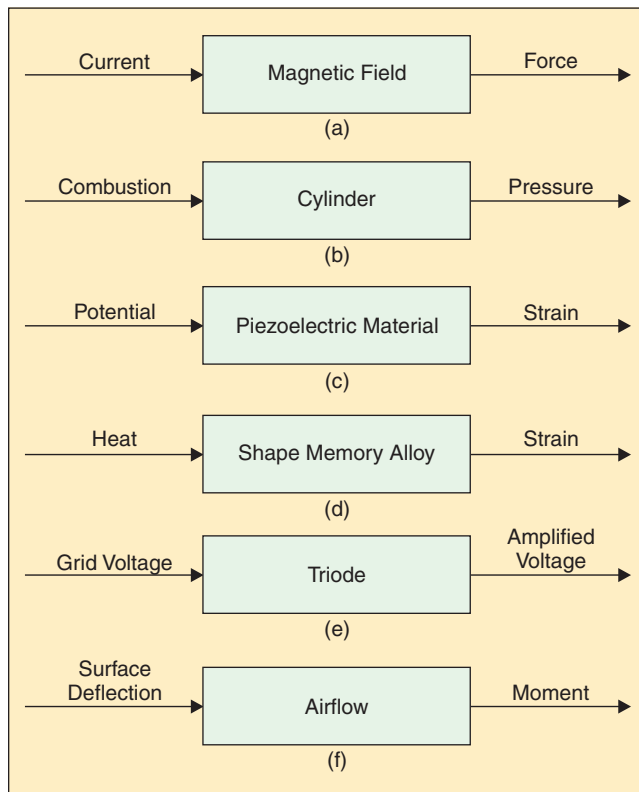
Current
Magnetic Field
Force
(a)

Combustion
Cylinder
Pressure
(b)

Potential
Piezoelectric Material
Strain
(c)

Heat
Shape Memory Alloy
Strain
(d)

Grid Voltage
Triode
Amplified Voltage
(e)

Surface Deflection
Airflow
Moment
(f)